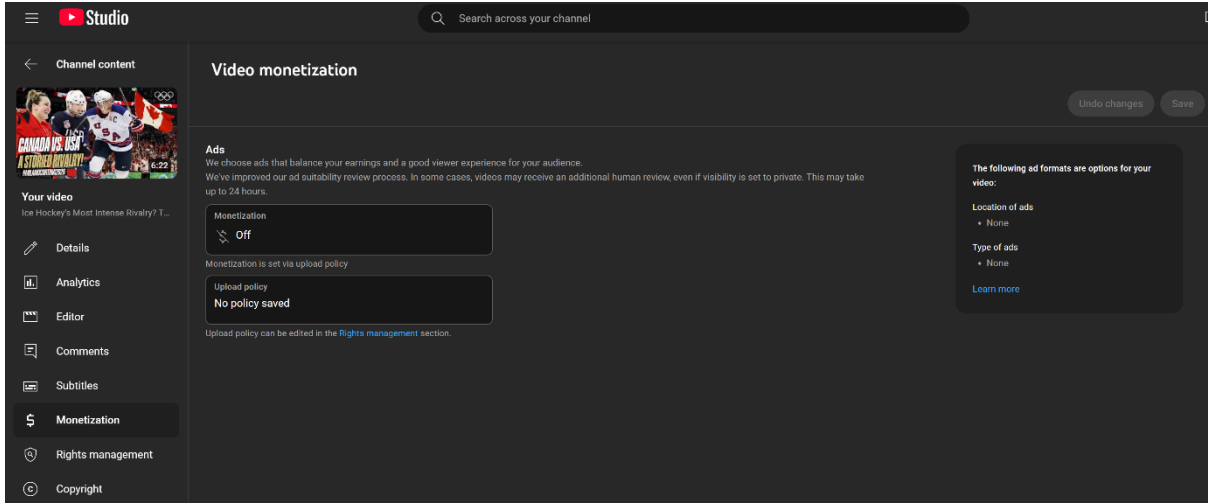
Studio

Search across your channel

Channel content

CANADA VS. USA
A STORIED RIVALRY!

6:22

Your video
Ice Hockey's Most Intense Rivalry? T...

Details

Analytics

Editor

Comments

Subtitles

Monetization

Rights management

Copyright

Video monetization

Undo changes

Save

Ads
We choose ads that balance your earnings and a good viewer experience for your audience.
We've improved our ad suitability review process. In some cases, videos may receive an additional human review, even if visibility is set to private. This may take up to 24 hours.

Monetization
Off

Monetization is set via upload policy

Upload policy
No policy saved

Upload policy can be edited in the Rights management section.

The following ad formats are options for your video:

Location of ads
• None

Type of ads
• None

Learn more